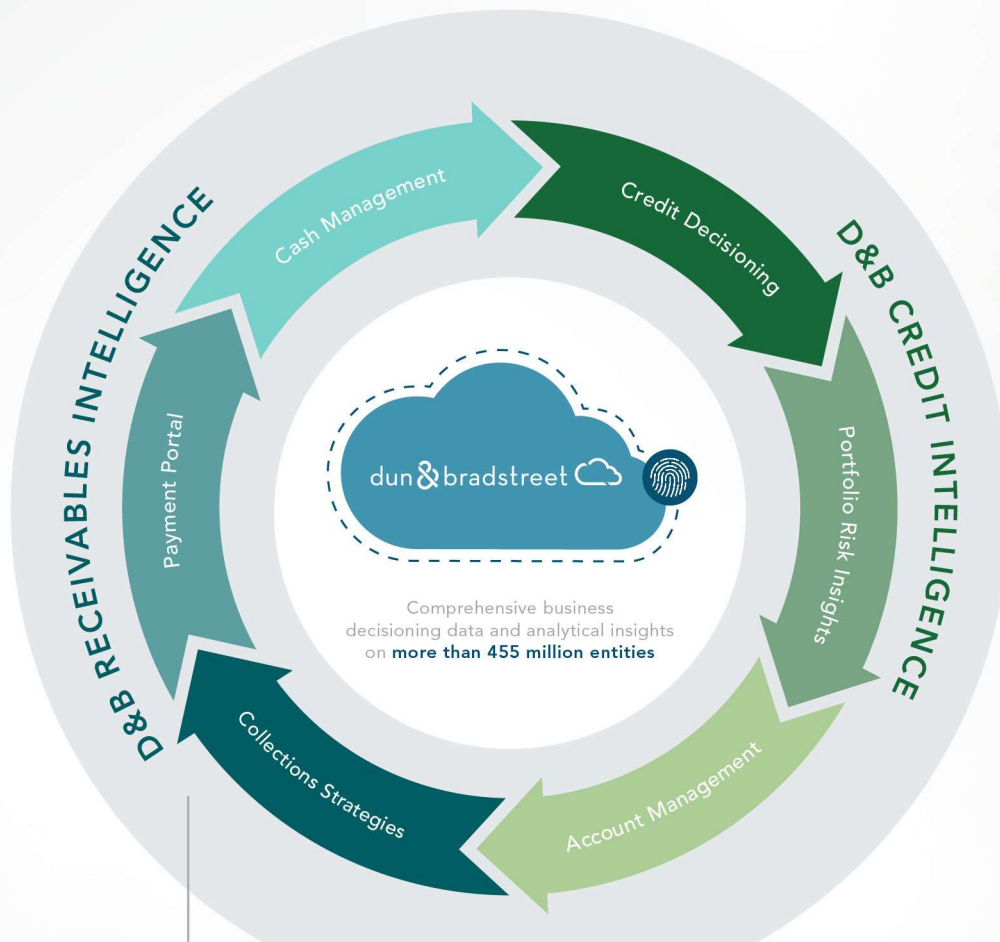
D&B RECEIVABLES INTELLIGENCE

Cash Management

Credit Decisioning

D&B CREDIT INTELLIGENCE

Portfolio Risk Insights

Account Management

Collections Strategies

Payment Portal

dun&bradstreet

Comprehensive business decisioning data and analytical insights on more than 455 million entities